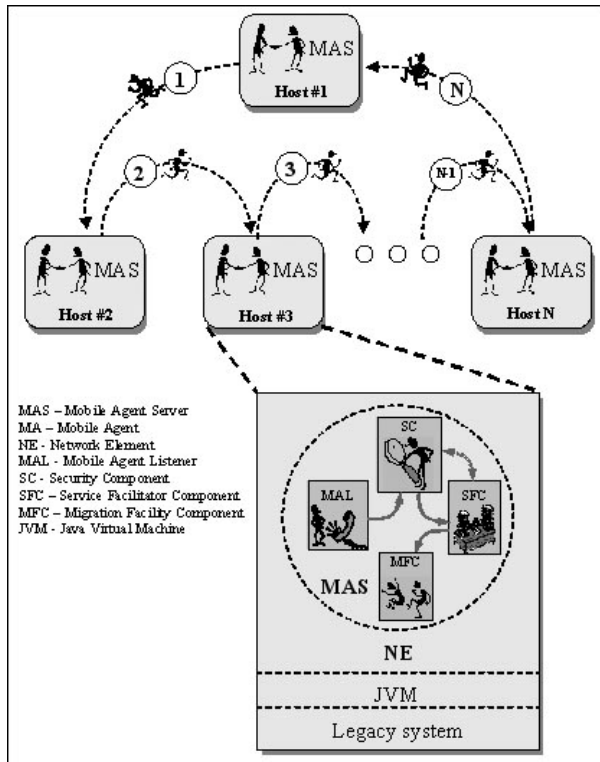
MAS
Host #1
1
N
2
3
N-1
MAS
Host #2
MAS
Host #3
MAS
Host N

MAS – Mobile Agent Server
MA – Mobile Agent
NE - Network Element
MAL - Mobile Agent Listener
SC - Security Component
SFC – Service Facilitator Component
MFC – Migration Facility Component
JVM - Java Virtual Machine

SC
MAL
SFC
MFC
MAS
NE
JVM
Legacy system